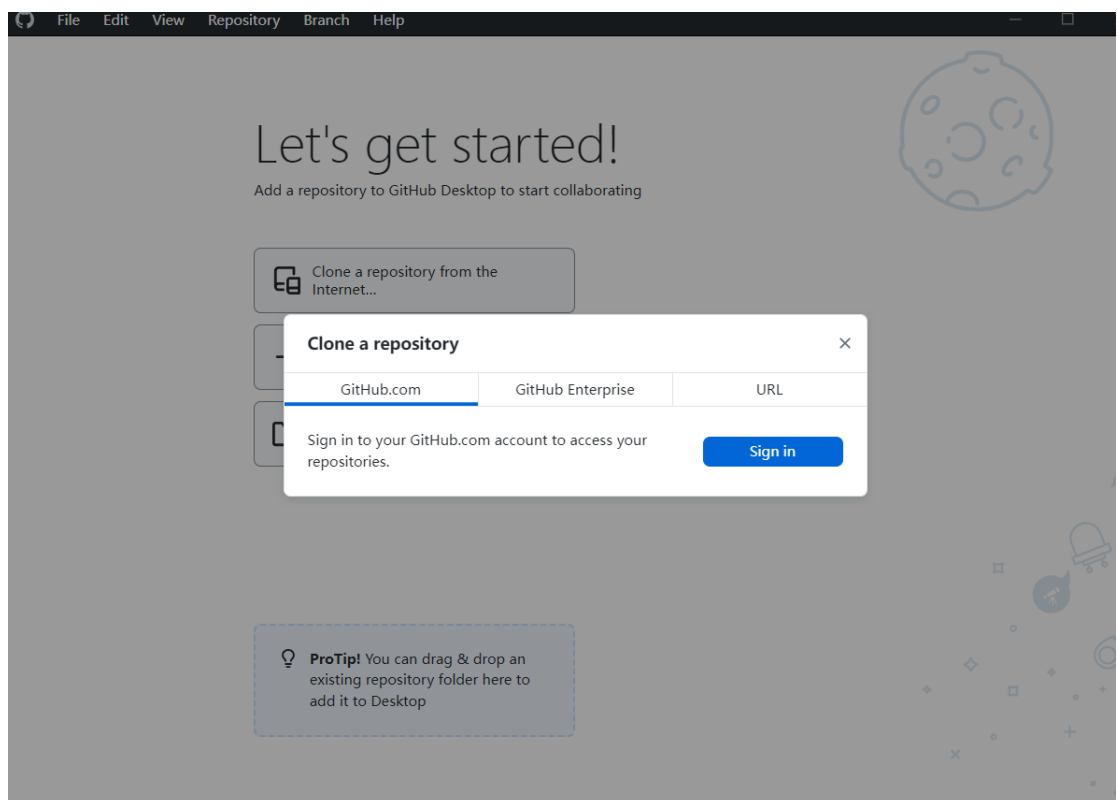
File Edit View Repository Branch Help

Let's get started!

Add a repository to GitHub Desktop to start collaborating

Clone a repository from the Internet...

Clone a repository

| GitHub.com | GitHub Enterprise | URL |
|---|---|---|

Sign in to your GitHub.com account to access your repositories.

Sign in

ProTip! You can drag & drop an existing repository folder here to add it to Desktop